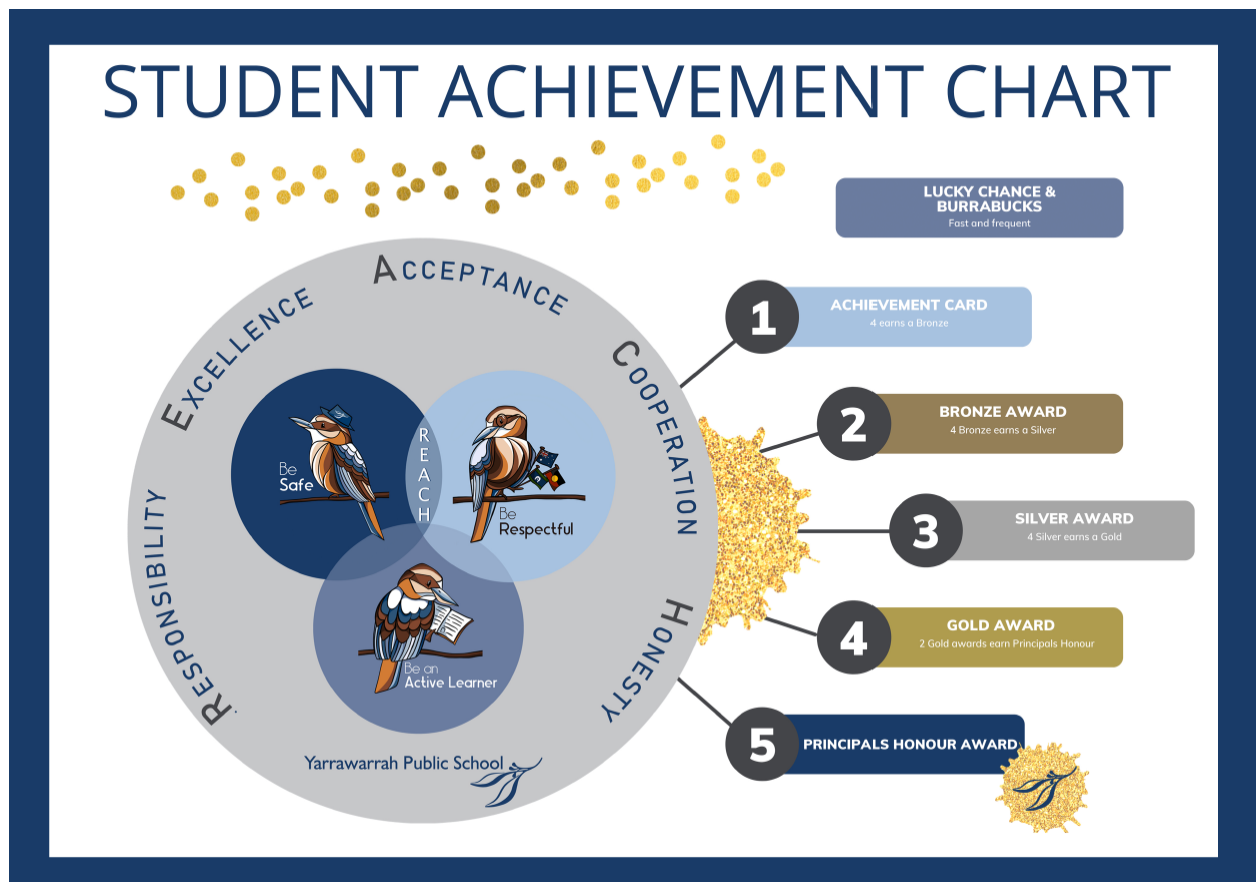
STUDENT ACHIEVEMENT CHART

LUCKY CHANCE & BURRABUCKS
Fast and frequent

ACCEPTANCE
COOPERATION
HONESTY
RESPONSIBILITY
EXCELLENCE

Be Safe
REACH
Be Respectful
Be an Active Learner

Yarrawarrah Public School

1
ACHIEVEMENT CARD
4 earns a Bronze

2
BRONZE AWARD
4 Bronze earns a Silver

3
SILVER AWARD
4 Silver earns a Gold

4
GOLD AWARD
2 Gold awards earn Principals Honour

5
PRINCIPALS HONOUR AWARD